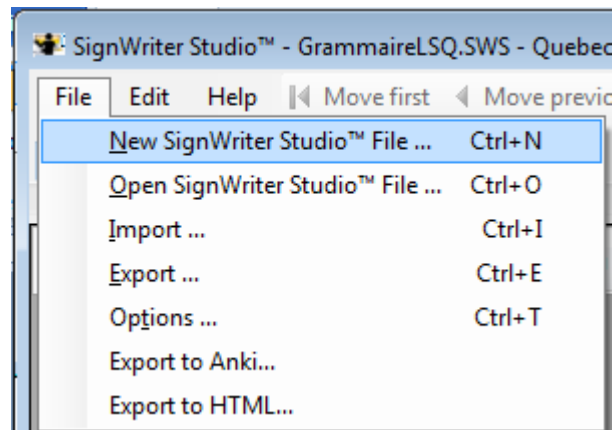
SignWriter Studio™ - GrammaireLSQ.SWS - Quebec

File Edit Help Move first Move previ

New SignWriter Studio™ File ... Ctrl+N
Open SignWriter Studio™ File ... Ctrl+O
Import ... Ctrl+I
Export ... Ctrl+E
Options ... Ctrl+T
Export to Anki...
Export to HTML...